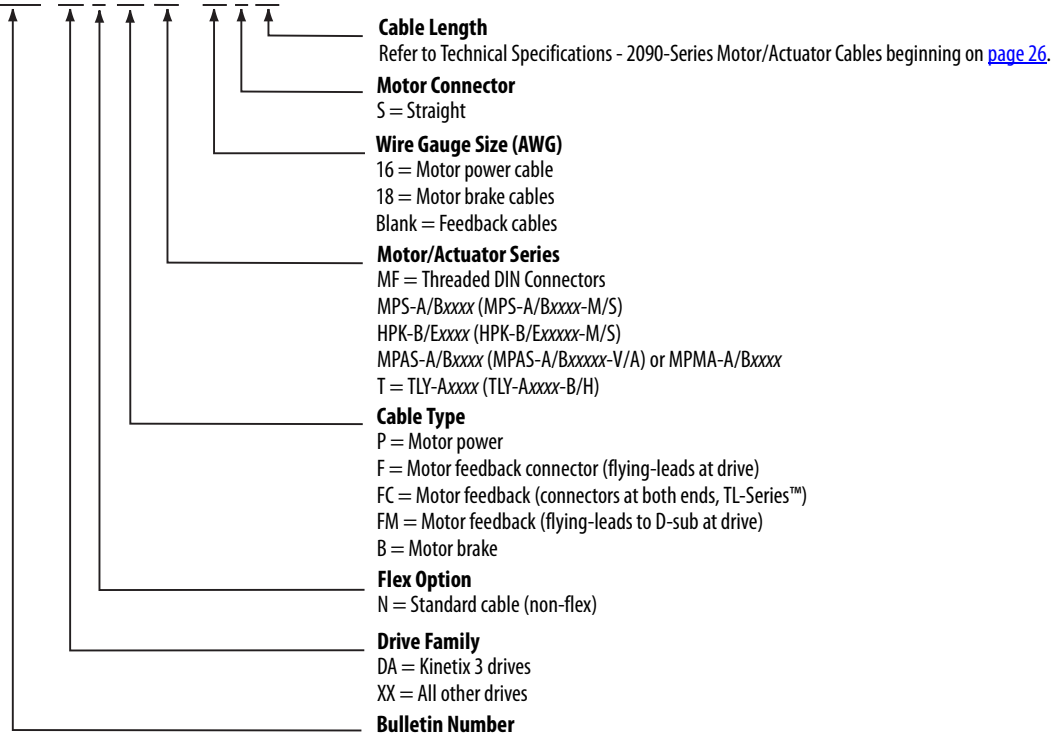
**Cable Length**
Refer to Technical Specifications - 2090-Series Motor/Actuator Cables beginning on page 26.

**Motor Connector**
S = Straight

**Wire Gauge Size (AWG)**
16 = Motor power cable
18 = Motor brake cables
Blank = Feedback cables

**Motor/Actuator Series**
MF = Threaded DIN Connectors
MPS-A/B*xxxx* (MPS-A/B*xxxx*-M/S)
HPK-B/E*xxxx* (HPK-B/E*xxxxx*-M/S)
MPAS-A/B*xxxx* (MPAS-A/B*xxxxx*-V/A) or MPMA-A/B*xxxx*
T = TLY-A*xxxx* (TLY-A*xxxx*-B/H)

**Cable Type**
P = Motor power
F = Motor feedback connector (flying-leads at drive)
FC = Motor feedback (connectors at both ends, TL-Series™)
FM = Motor feedback (flying-leads to D-sub at drive)
B = Motor brake

**Flex Option**
N = Standard cable (non-flex)

**Drive Family**
DA = Kinetix 3 drives
XX = All other drives

**Bulletin Number**